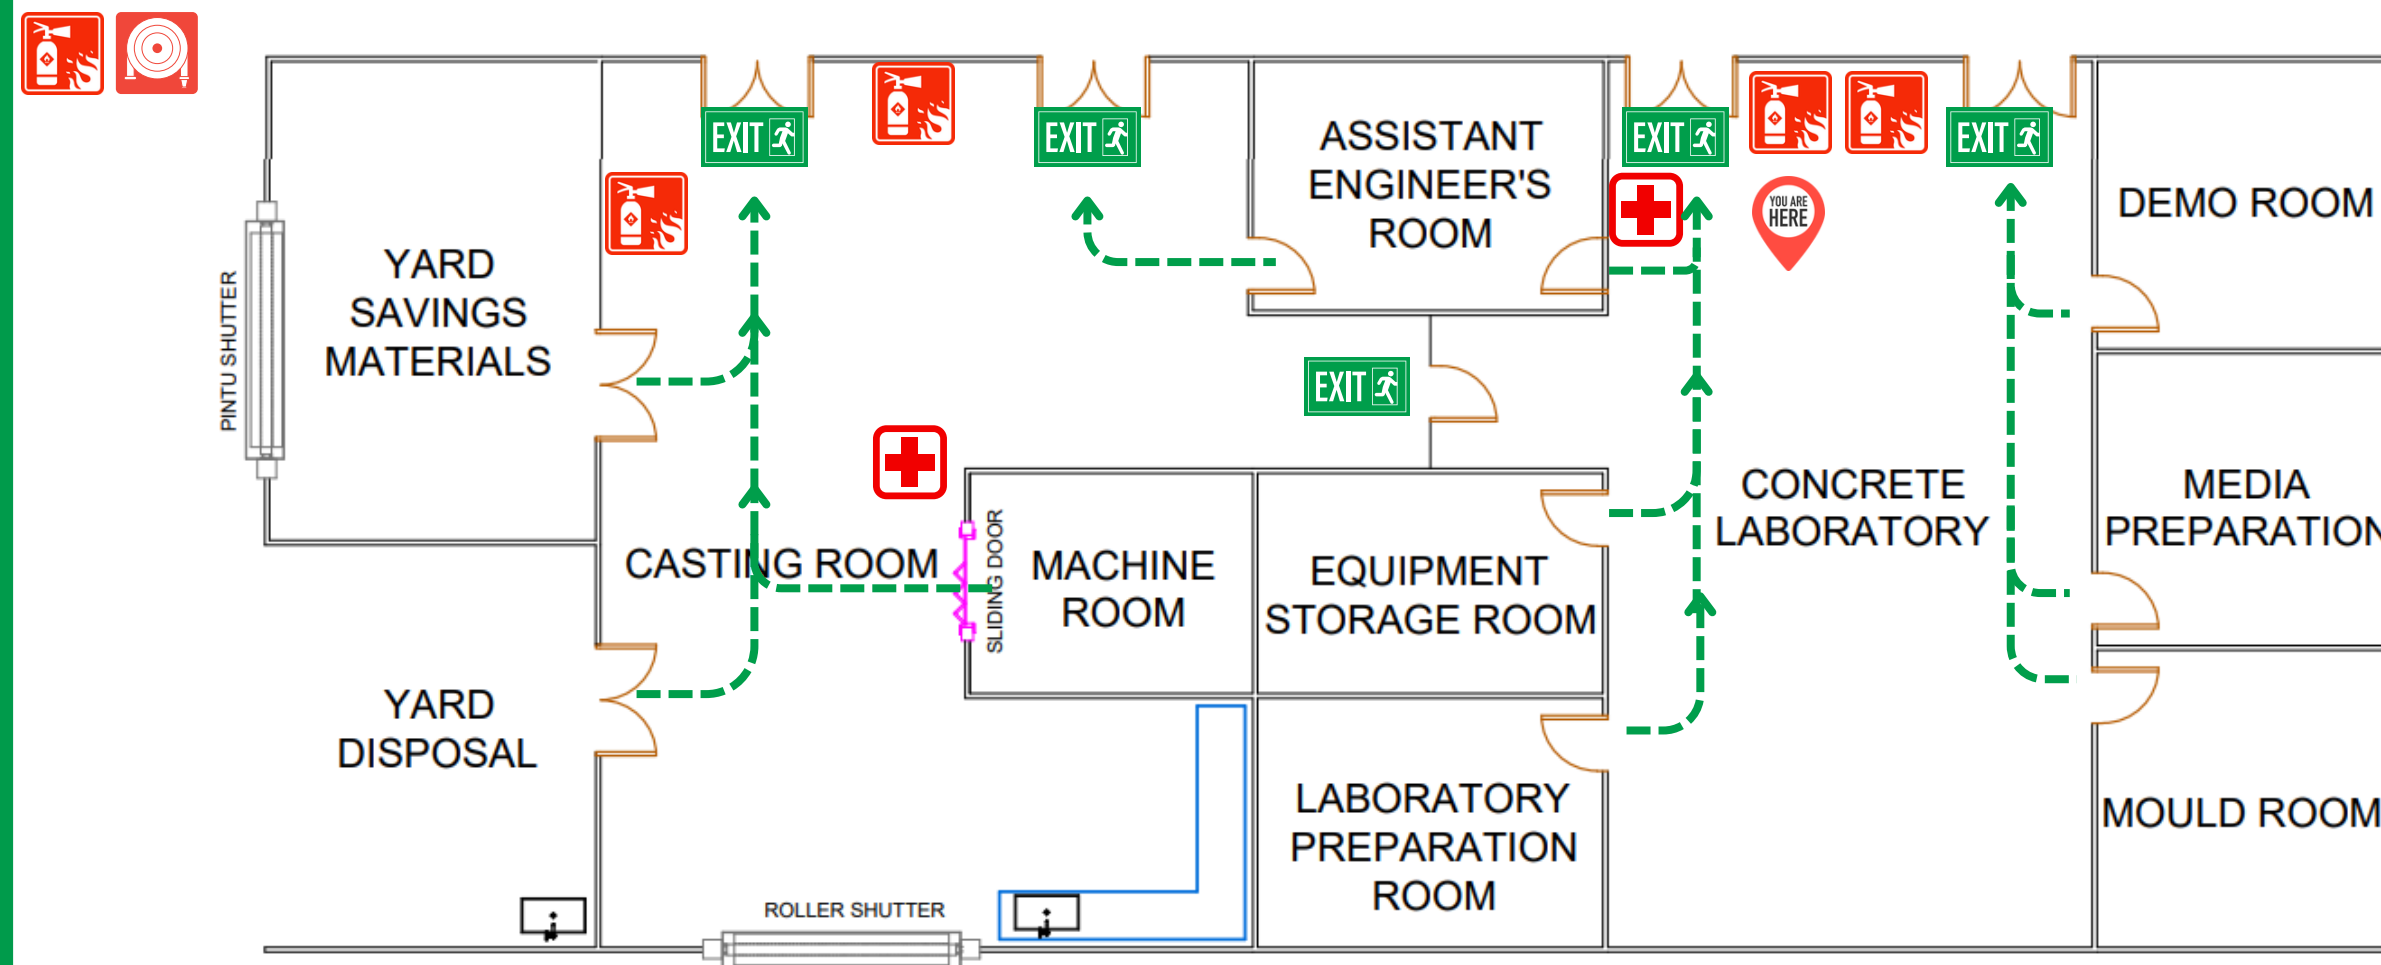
EXIT

EXIT

ASSISTANT ENGINEER'S ROOM

EXIT

EXIT

YOU ARE HERE

DEMO ROOM

PINTU SHUTTER

YARD SAVINGS MATERIALS

EXIT

CONCRETE LABORATORY

MEDIA PREPARATION

CASTING ROOM

SLIDING DOOR

MACHINE ROOM

EQUIPMENT STORAGE ROOM

YARD DISPOSAL

LABORATORY PREPARATION ROOM

MOULD ROOM

ROLLER SHUTTER